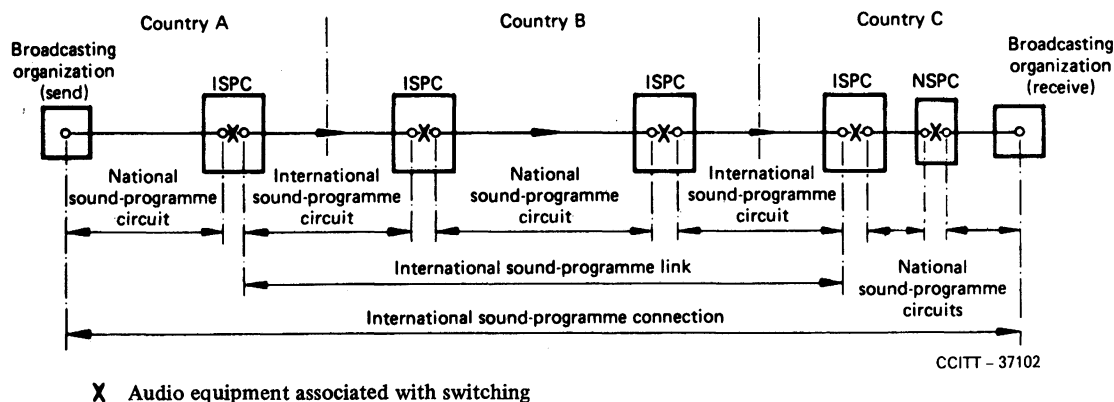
Country A

Country B

Country C

Broadcasting organization (send)

ISPC

ISPC

ISPC

ISPC

NSPC

Broadcasting organization (receive)

National sound-programme circuit

International sound-programme circuit

National sound-programme circuit

International sound-programme circuit

International sound-programme link

National sound-programme circuits

International sound-programme connection

CCITT – 37102

X Audio equipment associated with switching